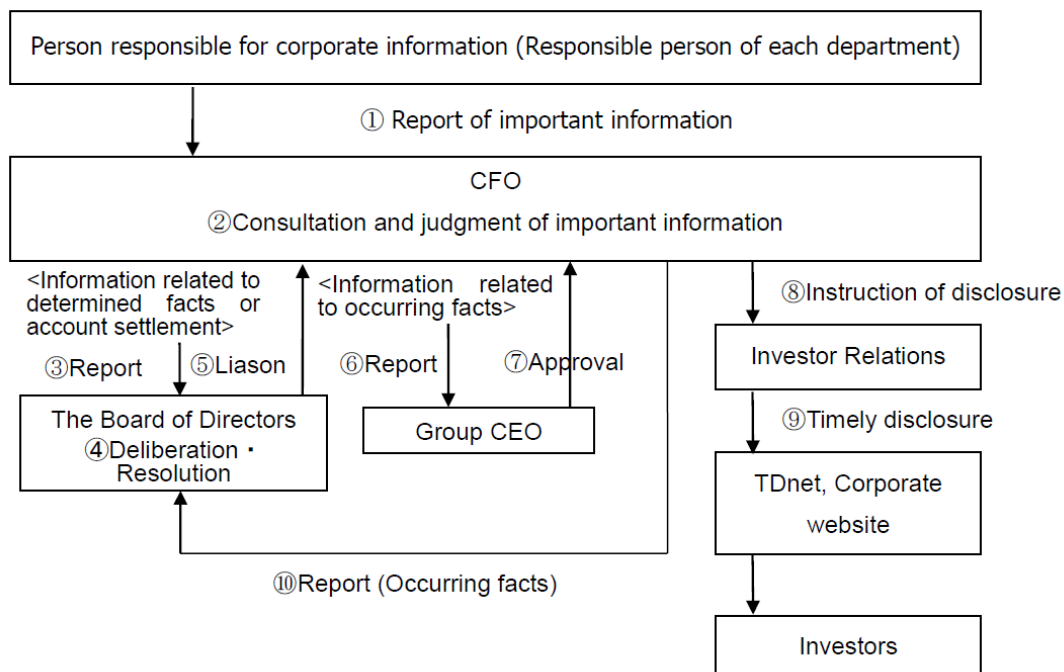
Person responsible for corporate information (Responsible person of each department)

① Report of important information

CFO

②Consultation and judgment of important information

<Information related to determined facts or account settlement>

③Report

⑤Liason

<Information related to occurring facts>

⑥Report

⑦Approval

⑧Instruction of disclosure

Investor Relations

The Board of Directors
④Deliberation・Resolution

Group CEO

⑨Timely disclosure

TDnet, Corporate website

⑩Report (Occurring facts)

Investors